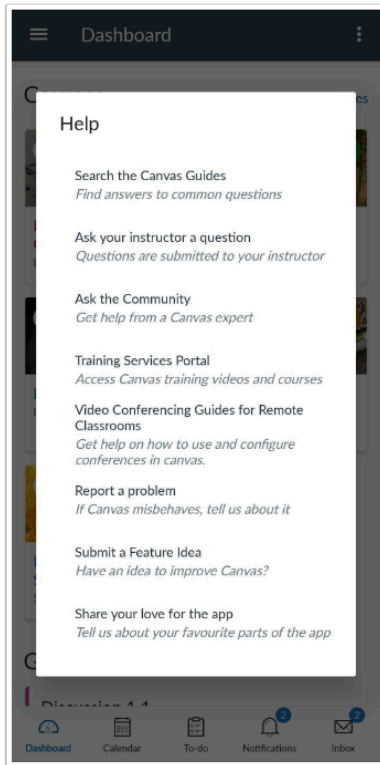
Dashboard

Help

Search the Canvas Guides
*Find answers to common questions*

Ask your instructor a question
*Questions are submitted to your instructor*

Ask the Community
*Get help from a Canvas expert*

Training Services Portal
*Access Canvas training videos and courses*

Video Conferencing Guides for Remote Classrooms
*Get help on how to use and configure conferences in canvas.*

Report a problem
*If Canvas misbehaves, tell us about it*

Submit a Feature Idea
*Have an idea to improve Canvas?*

Share your love for the app
*Tell us about your favourite parts of the app*

Discussion 1.1

Dashboard
Calendar
To-do
2
Notifications
2
Inbox